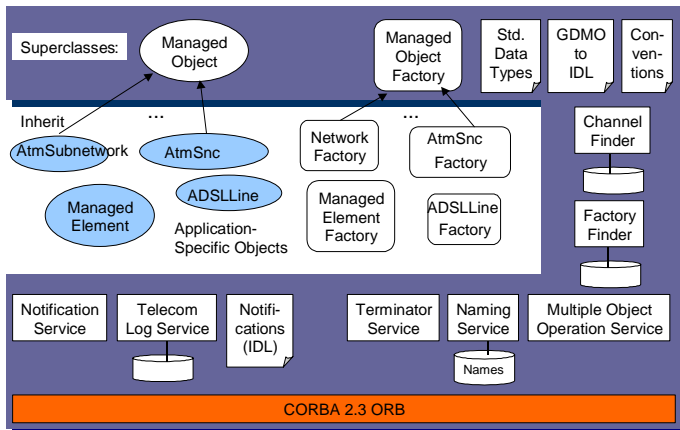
Superclasses:

Managed Object

Managed Object Factory

Std. Data Types

GDMO to IDL

Conventions

Inherit

...

...

AtmSubnetwork

AtmSnc

Network Factory

AtmSnc Factory

Channel Finder

ADSLLine

Managed Element

Managed Element Factory

ADSLLine Factory

Factory Finder

Application-Specific Objects

Notification Service

Telecom Log Service

Notifications (IDL)

Terminator Service

Naming Service

Names

Multiple Object Operation Service

CORBA 2.3 ORB